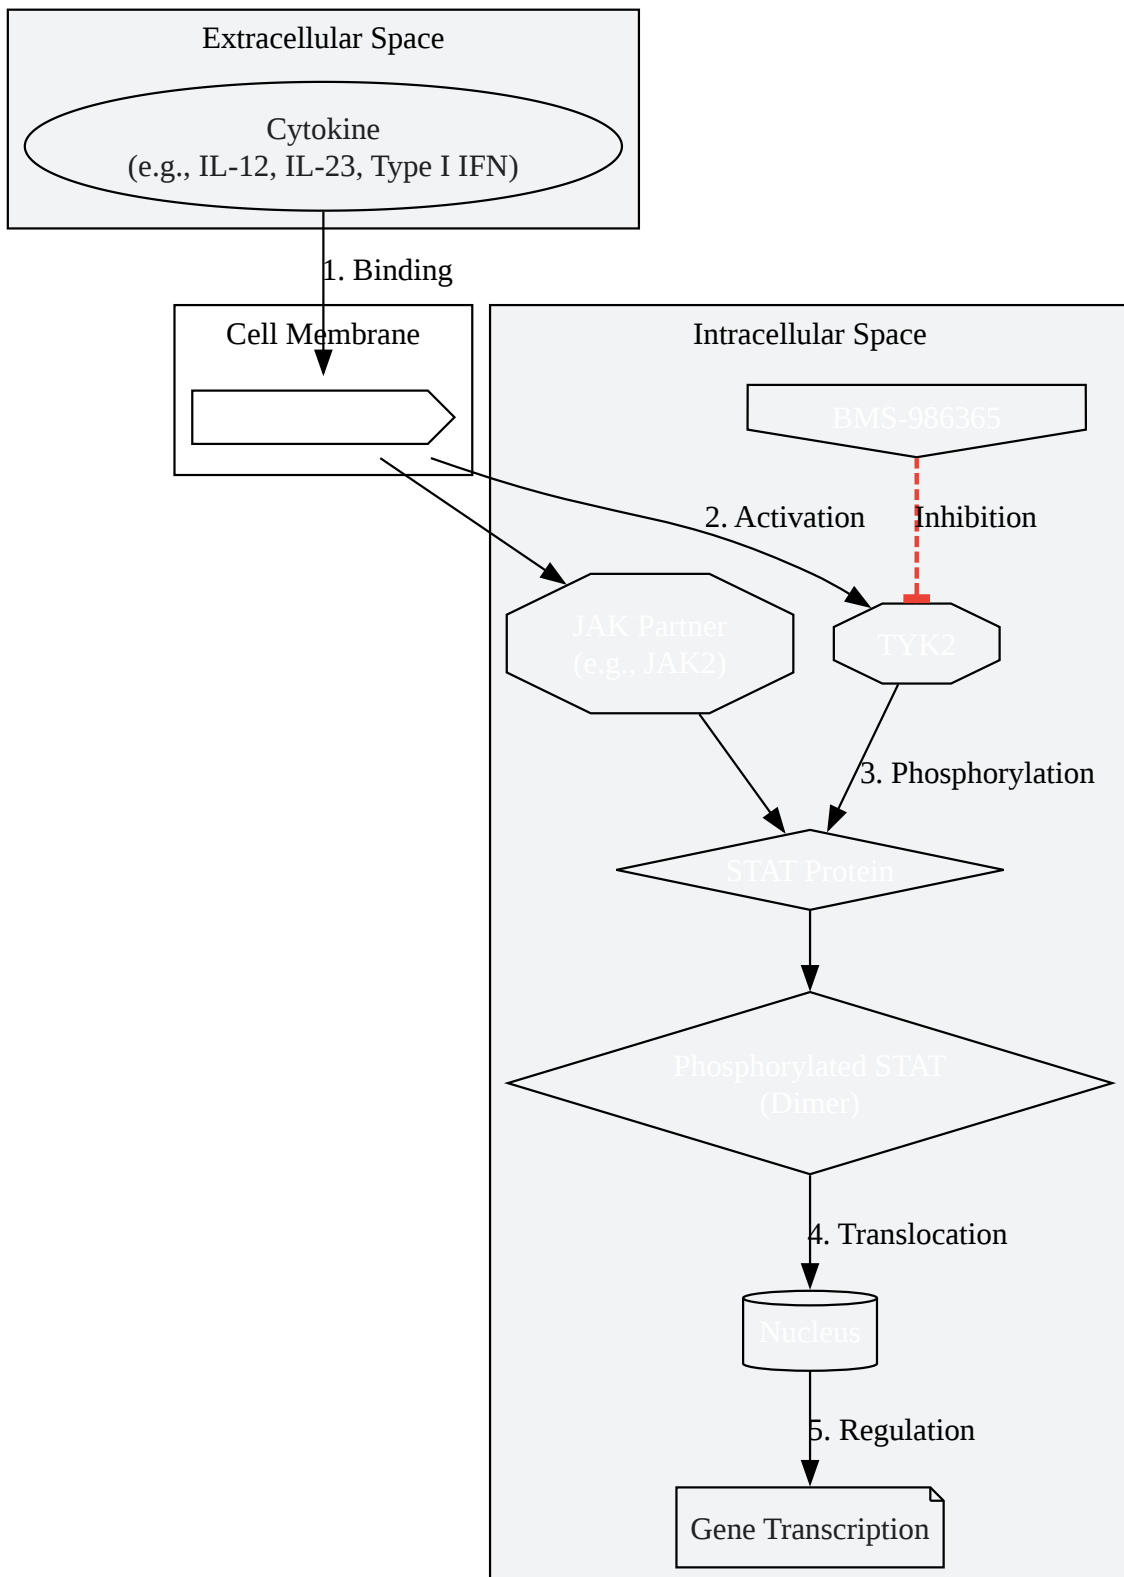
Extracellular Space

Cytokine
(e.g., IL-12, IL-23, Type I IFN)

1. Binding

Cell Membrane

Intracellular Space

BMS-986365

2. Activation

Inhibition

JAK Partner
(e.g., JAK2)

TYK2

3. Phosphorylation

STAT Protein

Phosphorylated STAT
(Dimer)

4. Translocation

Nucleus

5. Regulation

Gene Transcription